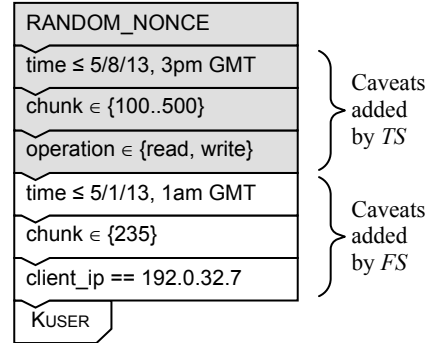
RANDOM_NONCE

time ≤ 5/8/13, 3pm GMT

chunk $\in$ {100..500}

operation $\in$ {read, write}

time ≤ 5/1/13, 1am GMT

chunk $\in$ {235}

client_ip == 192.0.32.7

KUSER

Caveats added by *TS*

Caveats added by *FS*